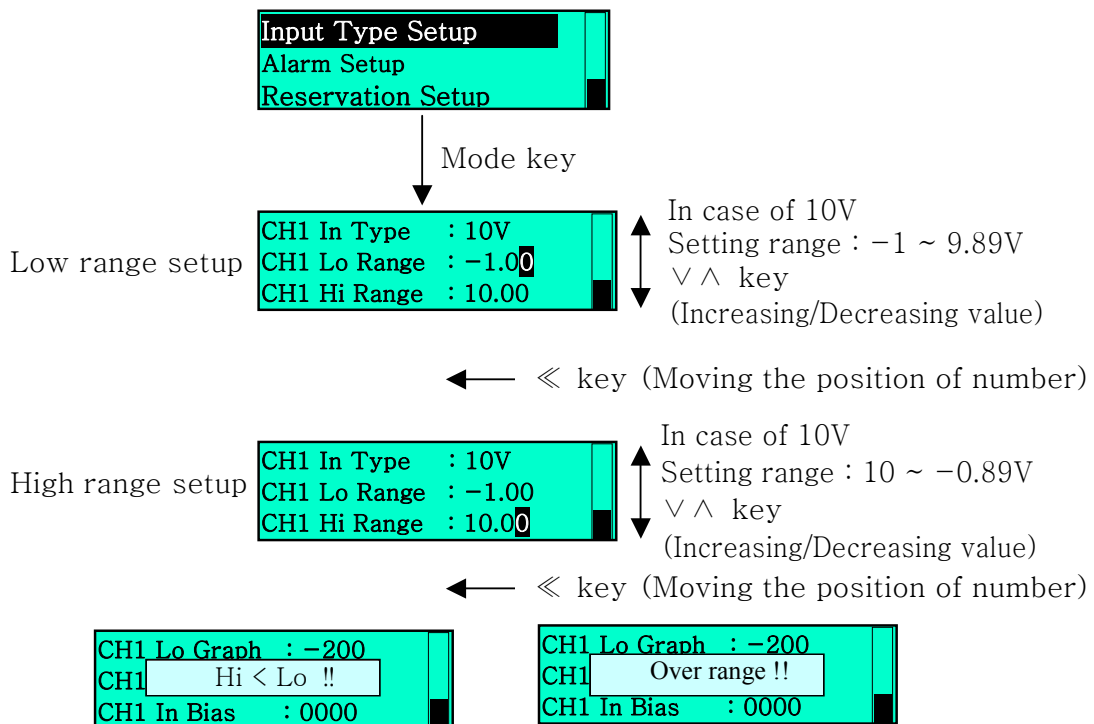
Input Type Setup
Alarm Setup
Reservation Setup

Mode key

Low range setup

CH1 In Type : 10V
CH1 Lo Range : −1.00
CH1 Hi Range : 10.00

In case of 10V
Setting range : −1 ~ 9.89V
∨ ∧ key
(Increasing/Decreasing value)

≪ key (Moving the position of number)

High range setup

CH1 In Type : 10V
CH1 Lo Range : −1.00
CH1 Hi Range : 10.00

In case of 10V
Setting range : 10 ~ −0.89V
∨ ∧ key
(Increasing/Decreasing value)

≪ key (Moving the position of number)

CH1 Lo Graph : −200
CH1
Hi < Lo !!
CH1 In Bias : 0000

CH1 Lo Graph : −200
CH1
Over range !!
CH1 In Bias : 0000